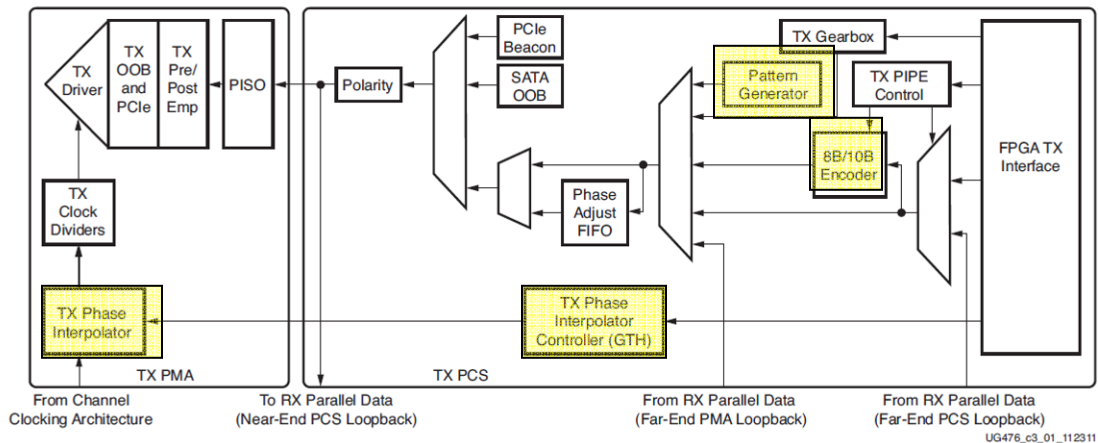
TX Driver

TX OOB and PCIe

TX Pre/ Post Emp

PISO

TX Clock Dividers

TX Phase Interpolator

TX PMA

Polarity

PCIe Beacon

SATA OOB

Phase Adjust FIFO

TX Gearbox

Pattern Generator

TX PIPE Control

8B/10B Encoder

FPGA TX Interface

TX Phase Interpolator Controller (GTH)

TX PCS

From Channel Clocking Architecture

To RX Parallel Data (Near-End PCS Loopback)

From RX Parallel Data (Far-End PMA Loopback)

From RX Parallel Data (Far-End PCS Loopback)

UG476_c3_01_112311